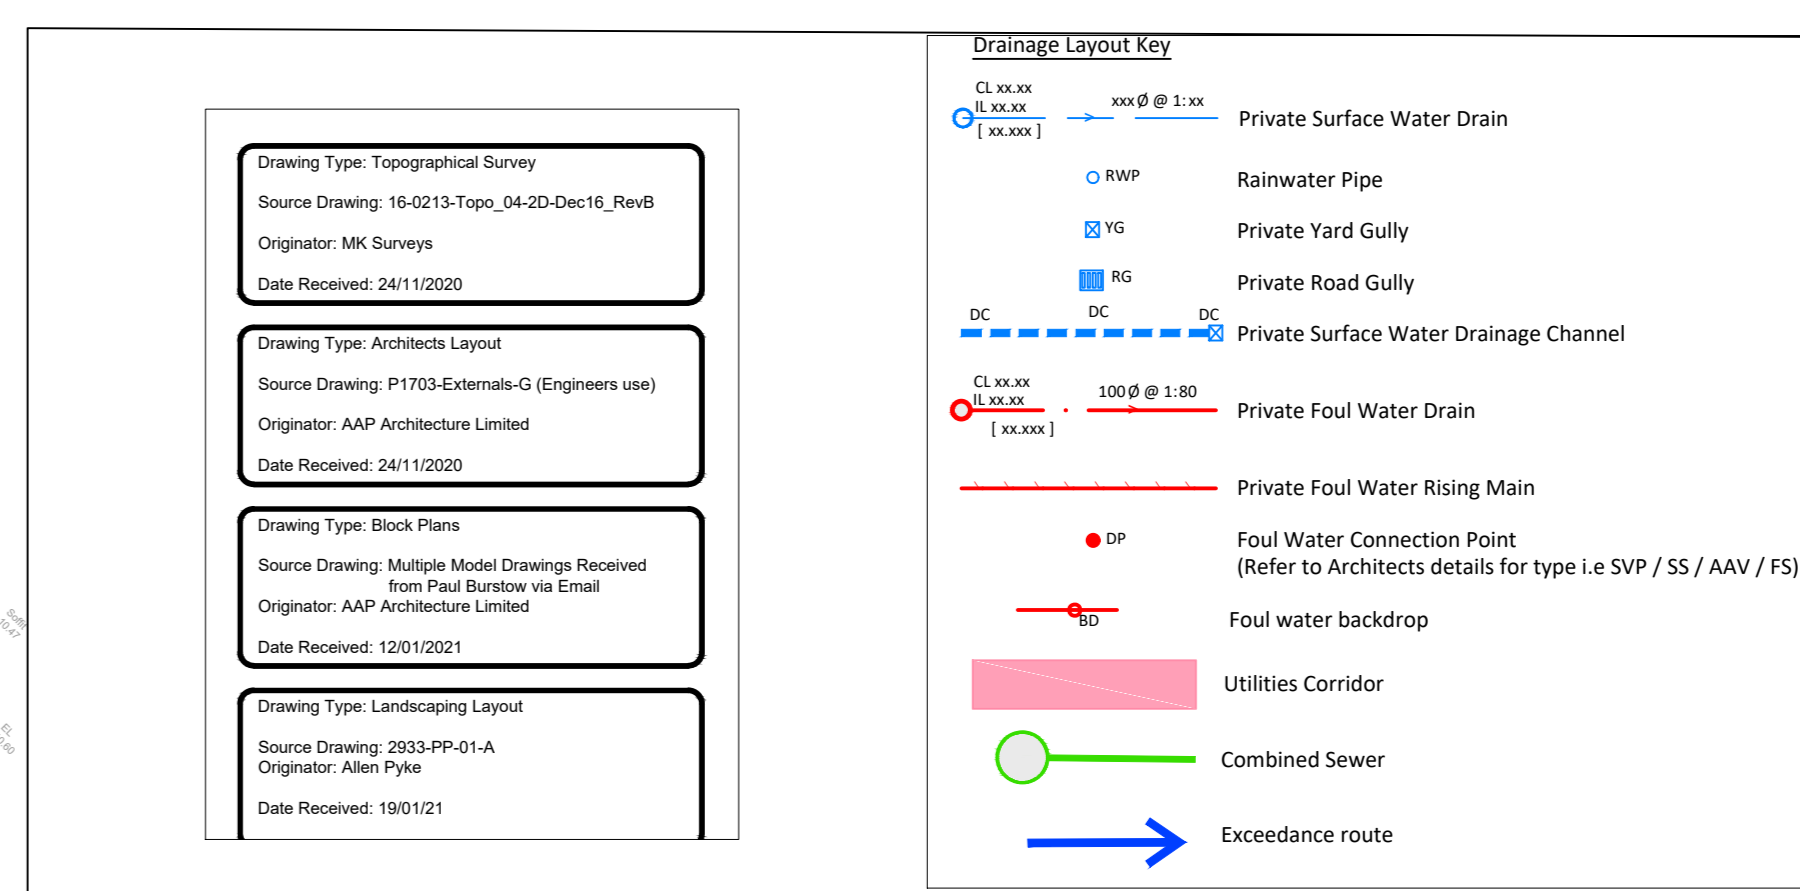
Drawing Type: Topographical Survey

Source Drawing: 16-0213-Topo_04-2D-Dec16_RevB

Originator: MK Surveys

Date Received: 24/11/2020

Drawing Type: Architects Layout

Source Drawing: P1703-Externals-G (Engineers use)

Originator: AAP Architecture Limited

Date Received: 24/11/2020

Drawing Type: Block Plans

Source Drawing: Multiple Model Drawings Received from Paul Burstow via Email

Originator: AAP Architecture Limited

Date Received: 12/01/2021

Drawing Type: Landscaping Layout

Source Drawing: 2933-PP-01-A

Originator: Allen Pyke

Date Received: 19/01/21

Drainage Layout Key

CL xx.xx
IL xx.xx
[ xx.xxx ]
xxx Ø @ 1:xx
Private Surface Water Drain

RWP
Rainwater Pipe

YG
Private Yard Gully

RG
Private Road Gully

DC DC DC
Private Surface Water Drainage Channel

CL xx.xx
IL xx.xx
[ xx.xxx ]
100 Ø @ 1:80
Private Foul Water Drain

Private Foul Water Rising Main

DP
Foul Water Connection Point
(Refer to Architects details for type i.e SVP / SS / AAV / FS)

BD
Foul water backdrop

Utilities Corridor

Combined Sewer

Exceedance route